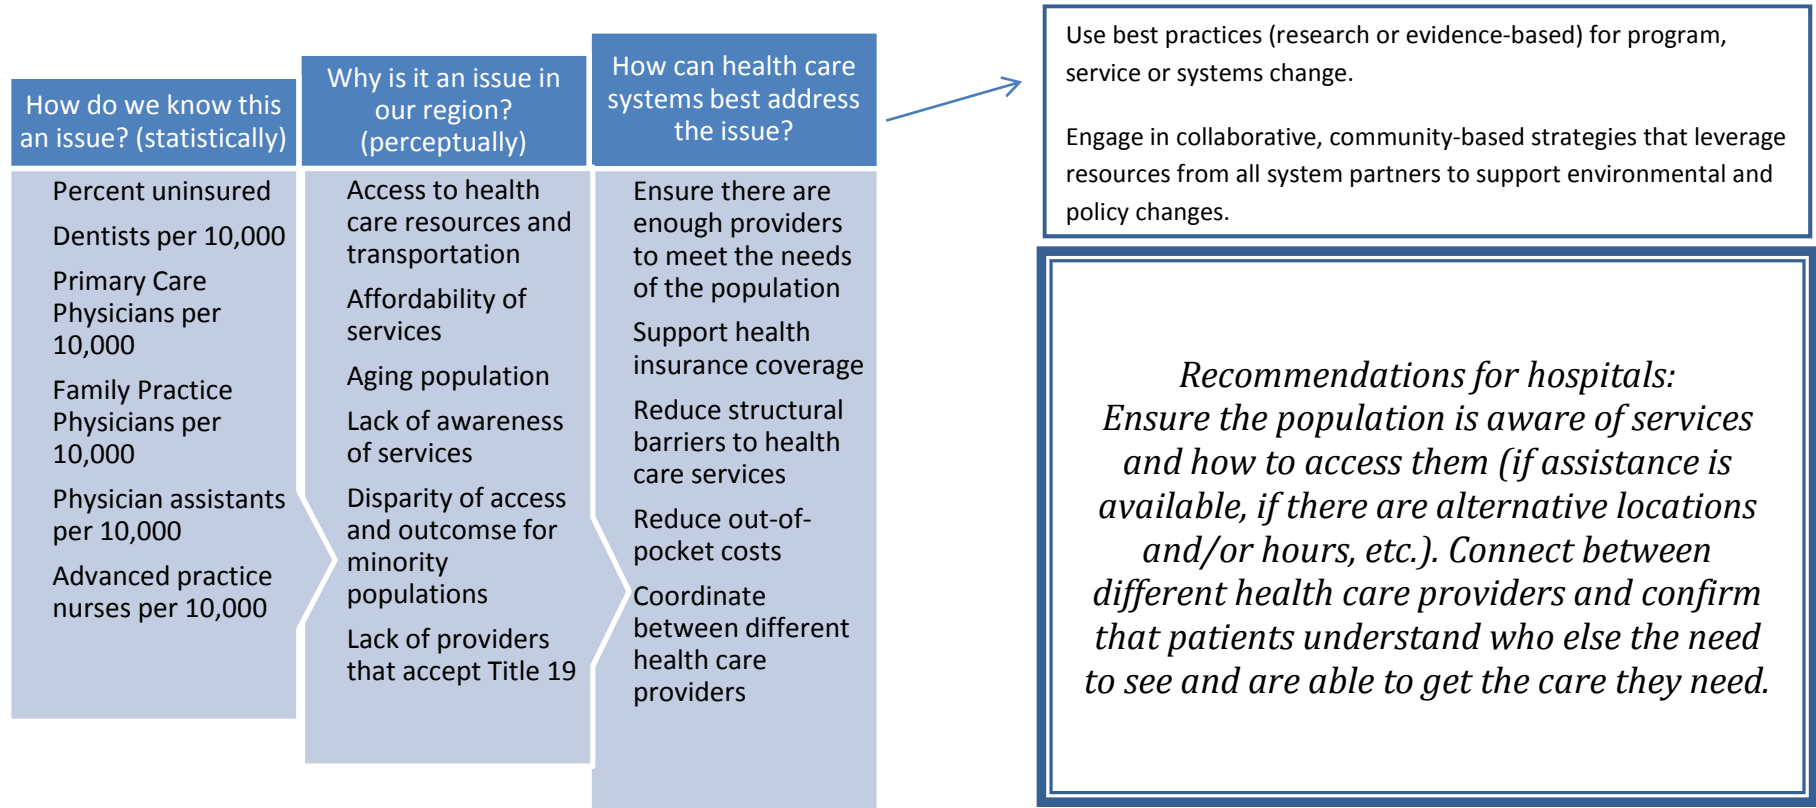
How do we know this an issue? (statistically)

Percent uninsured

Dentists per 10,000

Primary Care Physicians per 10,000

Family Practice Physicians per 10,000

Physician assistants per 10,000

Advanced practice nurses per 10,000

Why is it an issue in our region? (perceptually)

Access to health care resources and transportation

Affordability of services

Aging population

Lack of awareness of services

Disparity of access and outcomse for minority populations

Lack of providers that accept Title 19

How can health care systems best address the issue?

Ensure there are enough providers to meet the needs of the population

Support health insurance coverage

Reduce structural barriers to health care services

Reduce out-of-pocket costs

Coordinate between different health care providers

Use best practices (research or evidence-based) for program, service or systems change.

Engage in collaborative, community-based strategies that leverage resources from all system partners to support environmental and policy changes.

Recommendations for hospitals: Ensure the population is aware of services and how to access them (if assistance is available, if there are alternative locations and/or hours, etc.). Connect between different health care providers and confirm that patients understand who else the need to see and are able to get the care they need.